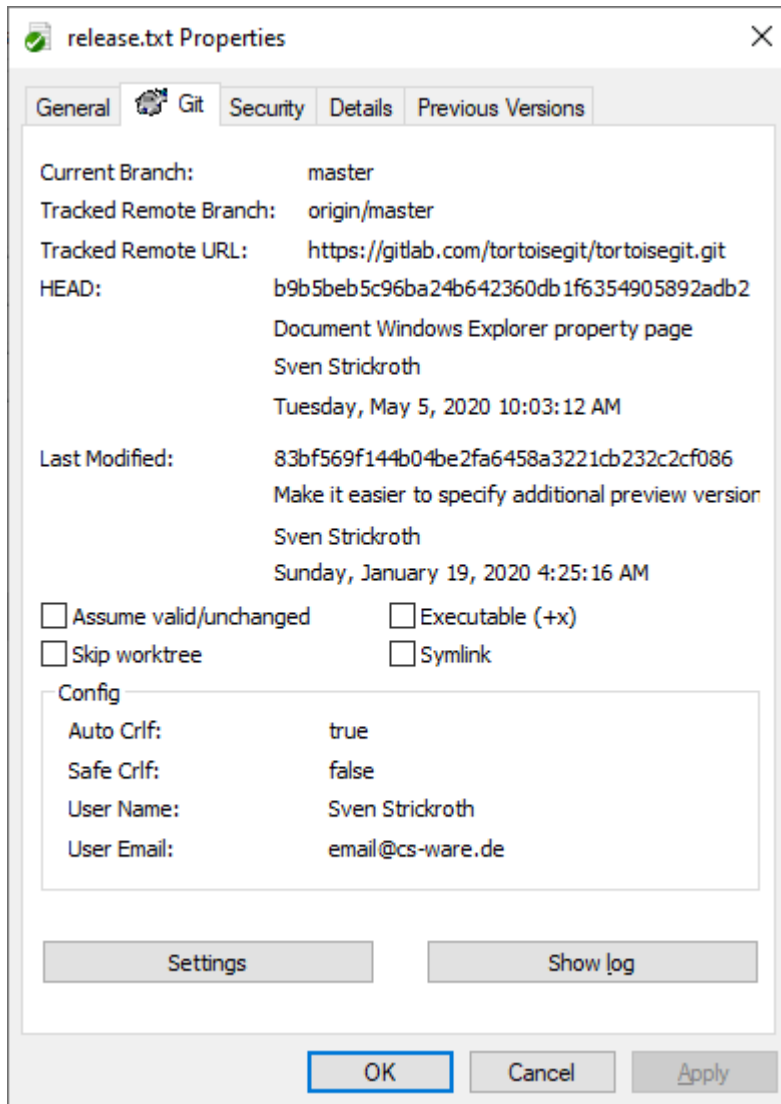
release.txt Properties

×

General | Git | Security | Details | Previous Versions

Current Branch: master
Tracked Remote Branch: origin/master
Tracked Remote URL: https://gitlab.com/tortoisegit/tortoisegit.git
HEAD: b9b5beb5c96ba24b642360db1f6354905892adb2
Document Windows Explorer property page
Sven Strickroth
Tuesday, May 5, 2020 10:03:12 AM

Last Modified: 83bf569f144b04be2fa6458a3221cb232c2cf086
Make it easier to specify additional preview version
Sven Strickroth
Sunday, January 19, 2020 4:25:16 AM

Assume valid/unchanged
Executable (+x)
Skip worktree
Symlink

Config
Auto Crlf: true
Safe Crlf: false
User Name: Sven Strickroth
User Email: email@cs-ware.de

Settings
Show log

OK
Cancel
Apply